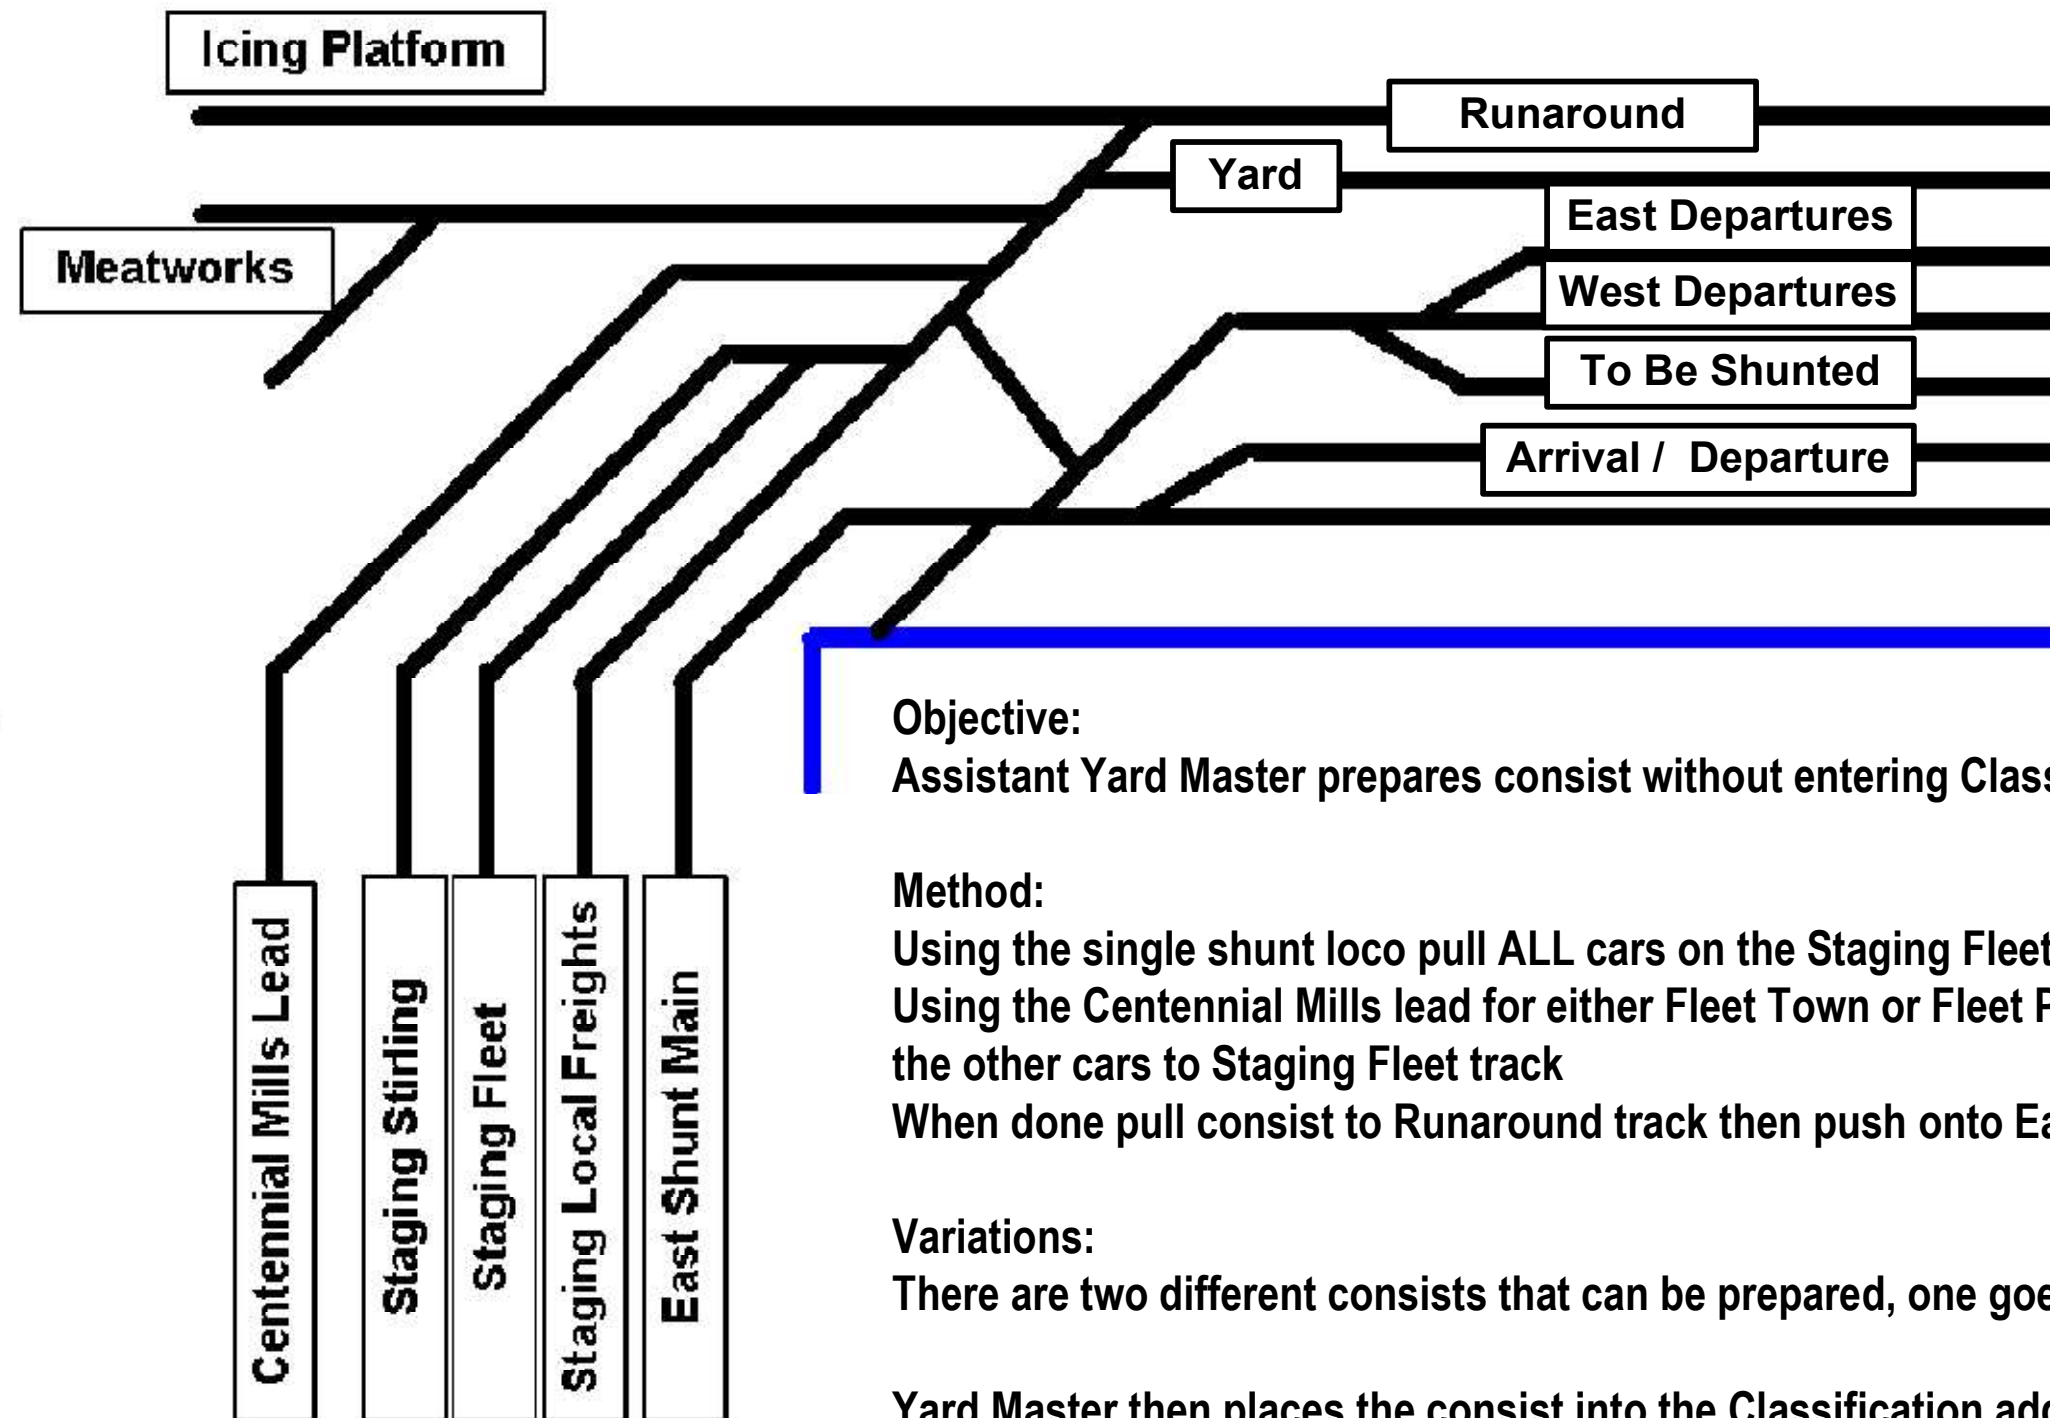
Icing Platform

Runaround

Yard

East Departures

Meatworks

West Departures

To Be Shunted

Arrival / Departure

Centennial Mills Lead

Staging Stirling

Staging Fleet

Staging Local Freights

East Shunt Main

Objective:
Assistant Yard Master prepares consist without entering Class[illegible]

Method:
Using the single shunt loco pull ALL cars on the Staging Fleet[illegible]
Using the Centennial Mills lead for either Fleet Town or Fleet P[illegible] the other cars to Staging Fleet track
When done pull consist to Runaround track then push onto Ea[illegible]

Variations:
There are two different consists that can be prepared, one goe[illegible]

Yard Master then places the consist into the Classification ad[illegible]